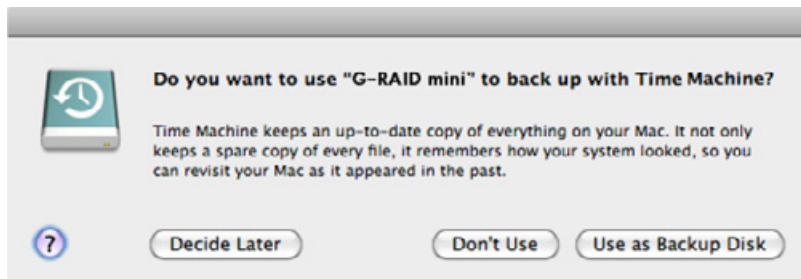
Do you want to use "G-RAID mini" to back up with Time Machine?

Time Machine keeps an up-to-date copy of everything on your Mac. It not only keeps a spare copy of every file, it remembers how your system looked, so you can revisit your Mac as it appeared in the past.

?

Decide Later

Don't Use

Use as Backup Disk